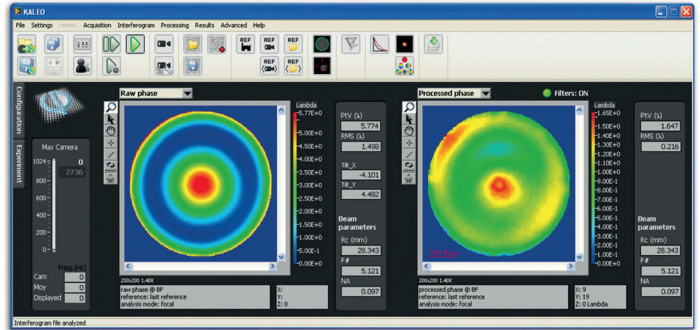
KALEO

File Settings Lenses Acquisition Interferogram Processing Results Advanced Help

REF REF REF REF REF REF

Configuration Experiment

Max Camera
1024 0
2736
800
600
400
200
0
Freq (Hz)
Cam 0
Moy 0
Displayed 0

Raw phase

Lambda
5.77E+0
5.50E+0
5.00E+0
4.50E+0
4.00E+0
3.50E+0
3.00E+0
2.50E+0
2.00E+0
1.50E+0
1.00E+0
5.00E-1
0.00E+0

200x200 1.40X
raw phase @ BF
reference: last reference
analysis mode: focal

X:
Y:
Z: 0

PtV (λ)
5.774
RMS (λ)
1.498
Tilt_X
-4.101
Tilt_Y
4.482
Beam parameters
Rc (mm)
28.343
F#
5.121
NA
0.097

Processed phase

Filters: ON

Lambda
1.65E+0
1.50E+0
1.40E+0
1.30E+0
1.20E+0
1.10E+0
1.00E+0
9.00E-1
8.00E-1
7.00E-1
6.00E-1
5.00E-1
4.00E-1
3.00E-1
2.00E-1
1.00E-1
0.00E+0

200x200 1.40X
processed phase @ BF
reference: last reference
analysis mode: focal

X: 9
Y: 19
Z: 0 Lambda

PtV (λ)
1.647
RMS (λ)
0.216
Beam parameters
Rc (mm)
28.343
F#
5.121
NA
0.097

Interferogram file analyzed